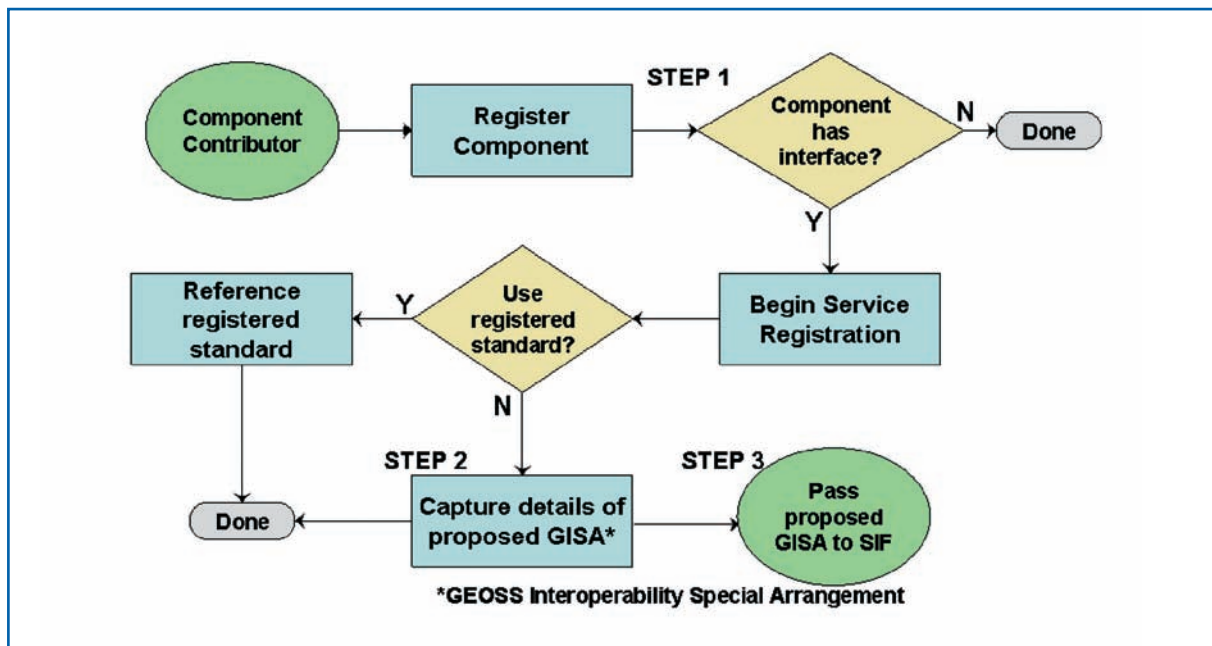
Component Contributor

Register Component

STEP 1

Component has interface?

N

Done

Y

Reference registered standard

Y

Use registered standard?

Begin Service Registration

N

STEP 2

STEP 3

Done

Capture details of proposed GISA*

Pass proposed GISA to SIF

*GEOSS Interoperability Special Arrangement